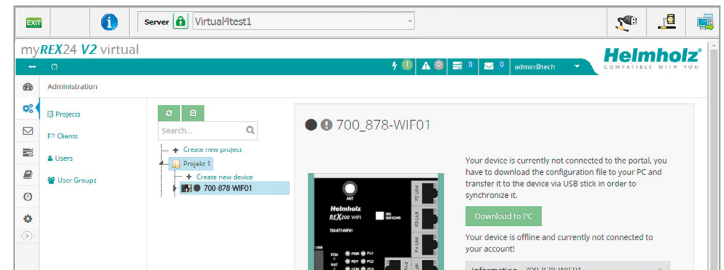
EXIT

Server Virtual4test1

myREX24 V2 virtual

Helmholz
COMPATIBLE WITH YOU

1 0 0 0 admin@tech

Administration

Projects

Clients

Users

User Groups

Search...

Create new project

Projekt 1

Create new device

700 878 WIF01

700_878-WIF01

Your device is currently not connected to the portal, you have to download the configuration file to your PC and transfer it to the device via USB stick in order to synchronize it.

Download to PC

Your device is offline and currently not connected to your account!

Helmholz
REX200 WIFI

Information 700_878-WIF01